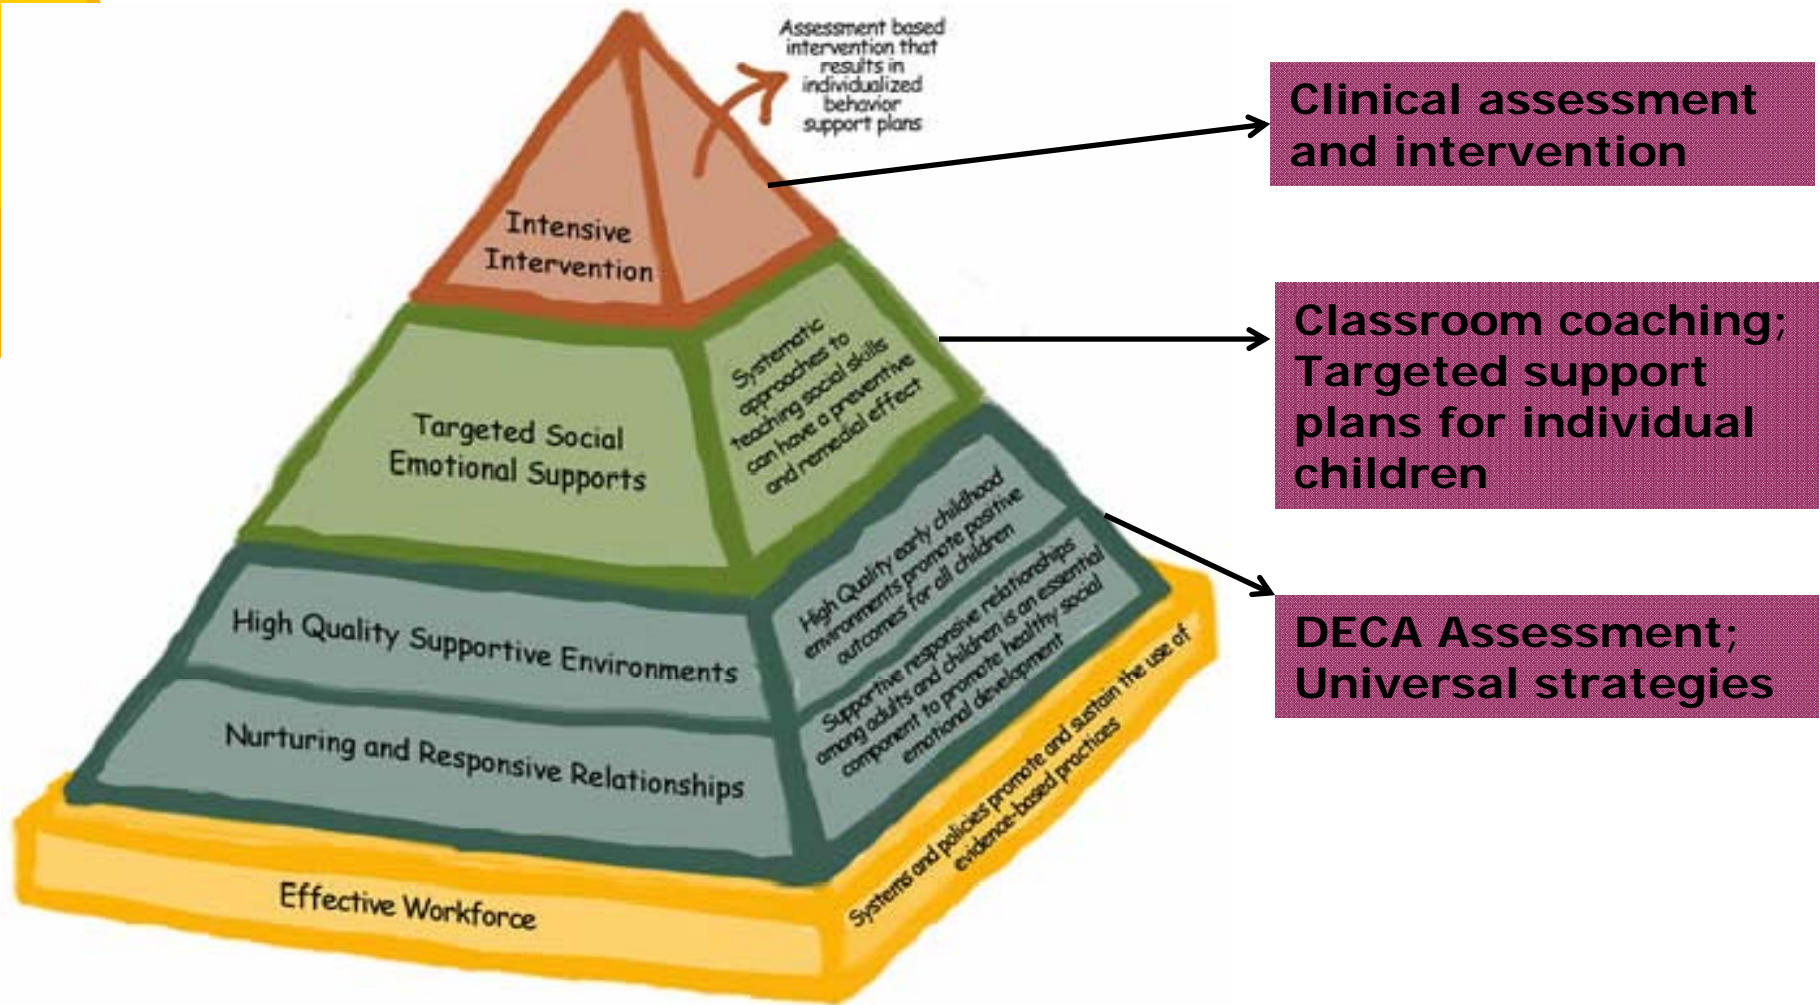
Assessment based intervention that results in individualized behavior support plans

Intensive Intervention

Clinical assessment and intervention

Targeted Social Emotional Supports

Systematic approaches to teaching social skills can have a preventive and remedial effect

Classroom coaching; Targeted support plans for individual children

High Quality Supportive Environments

High Quality early childhood environments promote positive outcomes for all children

Nurturing and Responsive Relationships

Supportive responsive relationships among adults and children is an essential component to promote healthy social emotional development

DECA Assessment; Universal strategies

Effective Workforce

Systems and policies promote and sustain the use of evidence-based practices